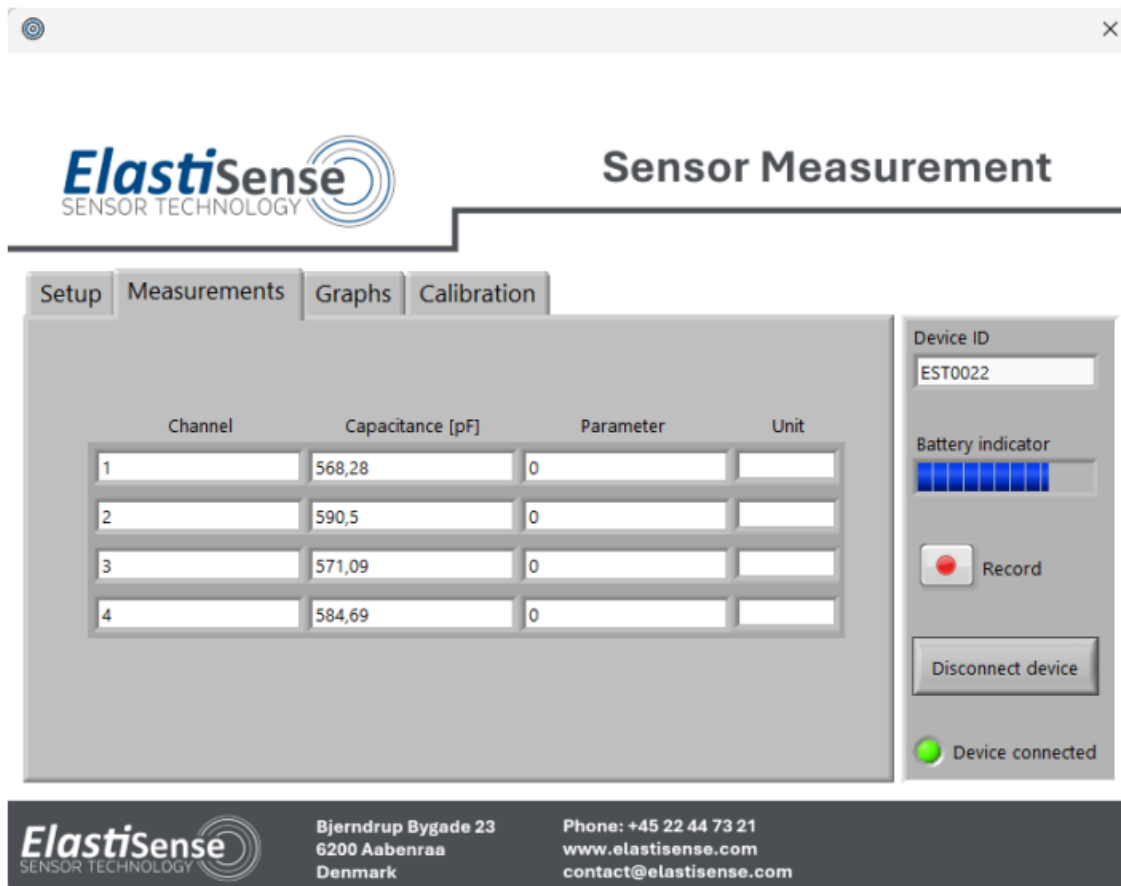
×

ElastiSense
SENSOR TECHNOLOGY

Sensor Measurement

Setup | Measurements | Graphs | Calibration

| Channel | Capacitance [pF] | Parameter | Unit |
|---|---|---|---|
| 1 | 568,28 | 0 | |
| 2 | 590,5 | 0 | |
| 3 | 571,09 | 0 | |
| 4 | 584,69 | 0 | |

Device ID
EST0022

Battery indicator

Record

Disconnect device

Device connected

ElastiSense
SENSOR TECHNOLOGY

Bjerndrup Bygade 23
6200 Aabenraa
Denmark

Phone: +45 22 44 73 21
www.elastisense.com
contact@elastisense.com